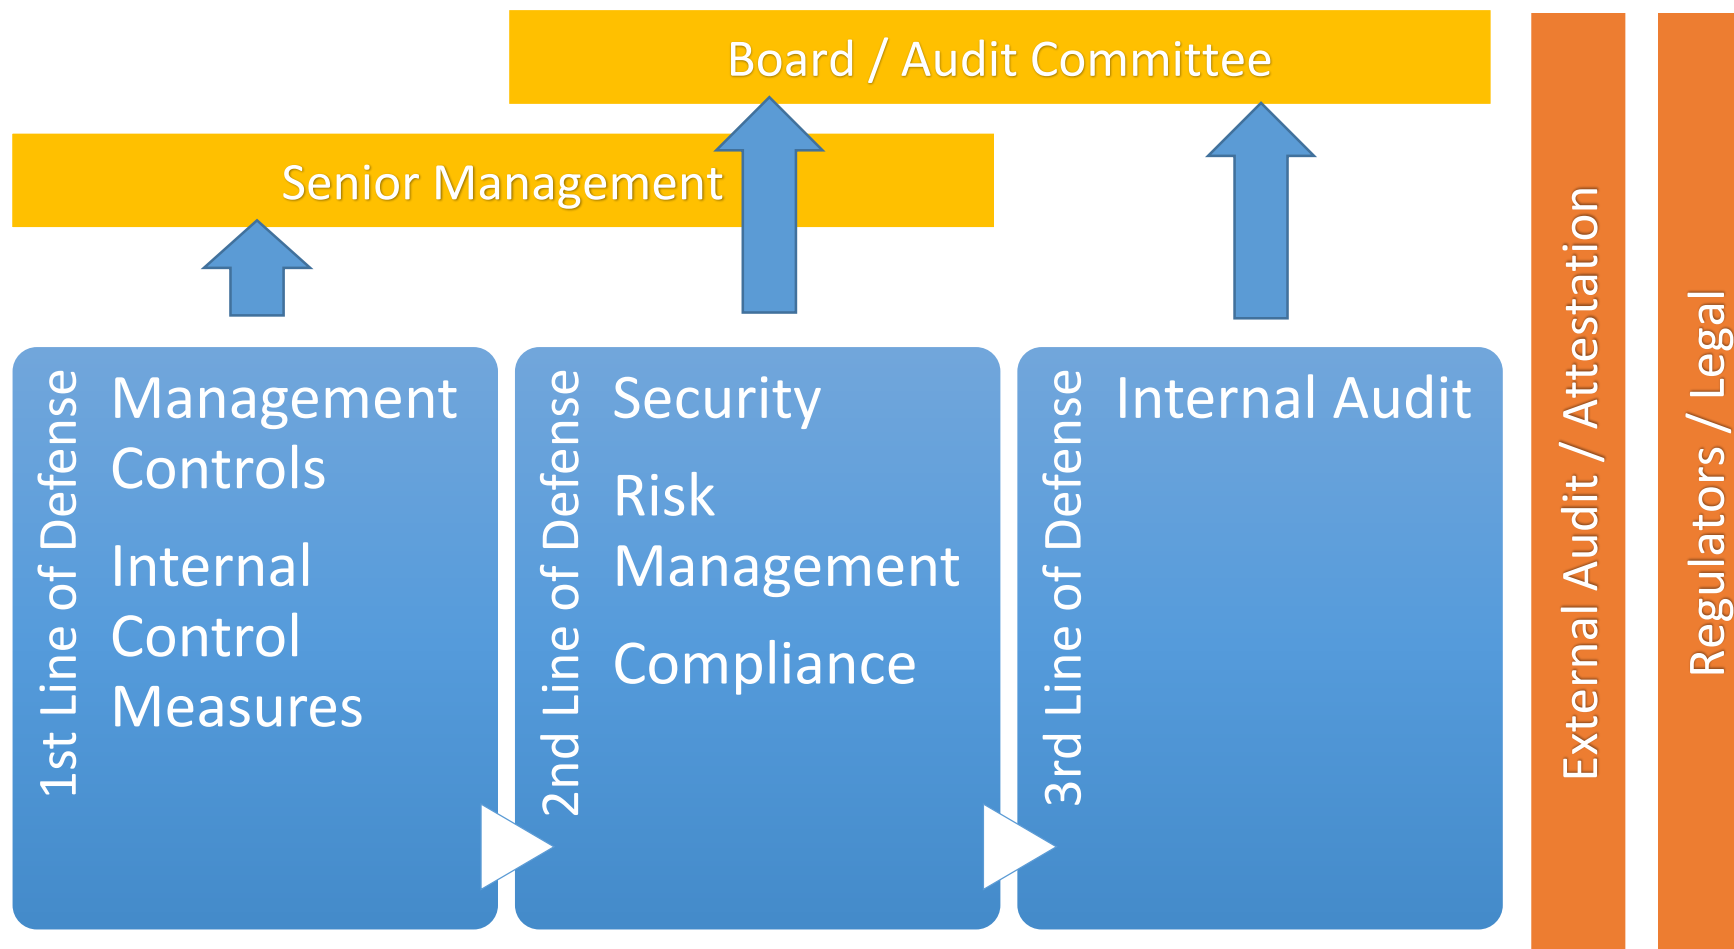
Board / Audit Committee

Senior Management

1st Line of Defense

Management Controls

Internal Control Measures

2nd Line of Defense

Security

Risk Management

Compliance

3rd Line of Defense

Internal Audit

External Audit / Attestation

Regulators / Legal